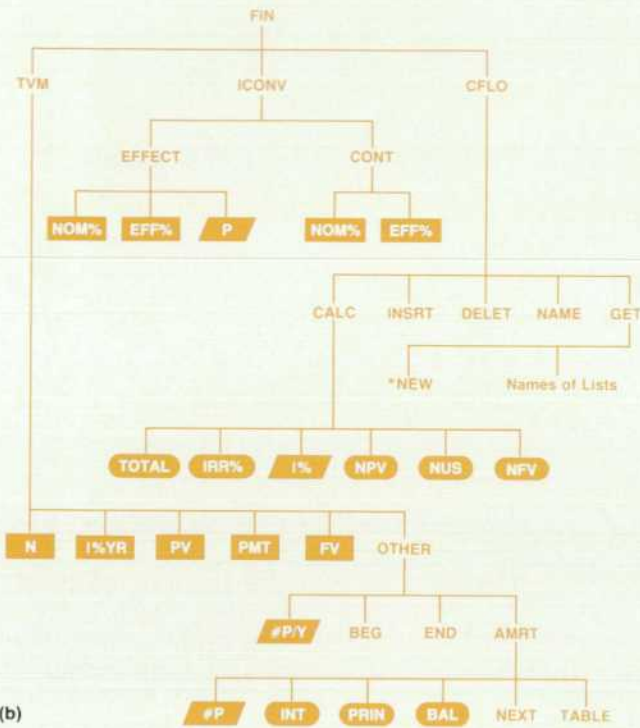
FIN

TVM

ICONV

CFLO

EFFECT

CONT

NOM%

EFF%

P

NOM%

EFF%

CALC

INSRT

DELET

NAME

GET

*NEW

Names of Lists

TOTAL

IRR%

I%

NPV

NUS

NFV

N

I%YR

PV

PMT

FV

OTHER

#P/Y

BEG

END

AMRT

(b)

#P

INT

PRIN

BAL

NEXT

TABLE